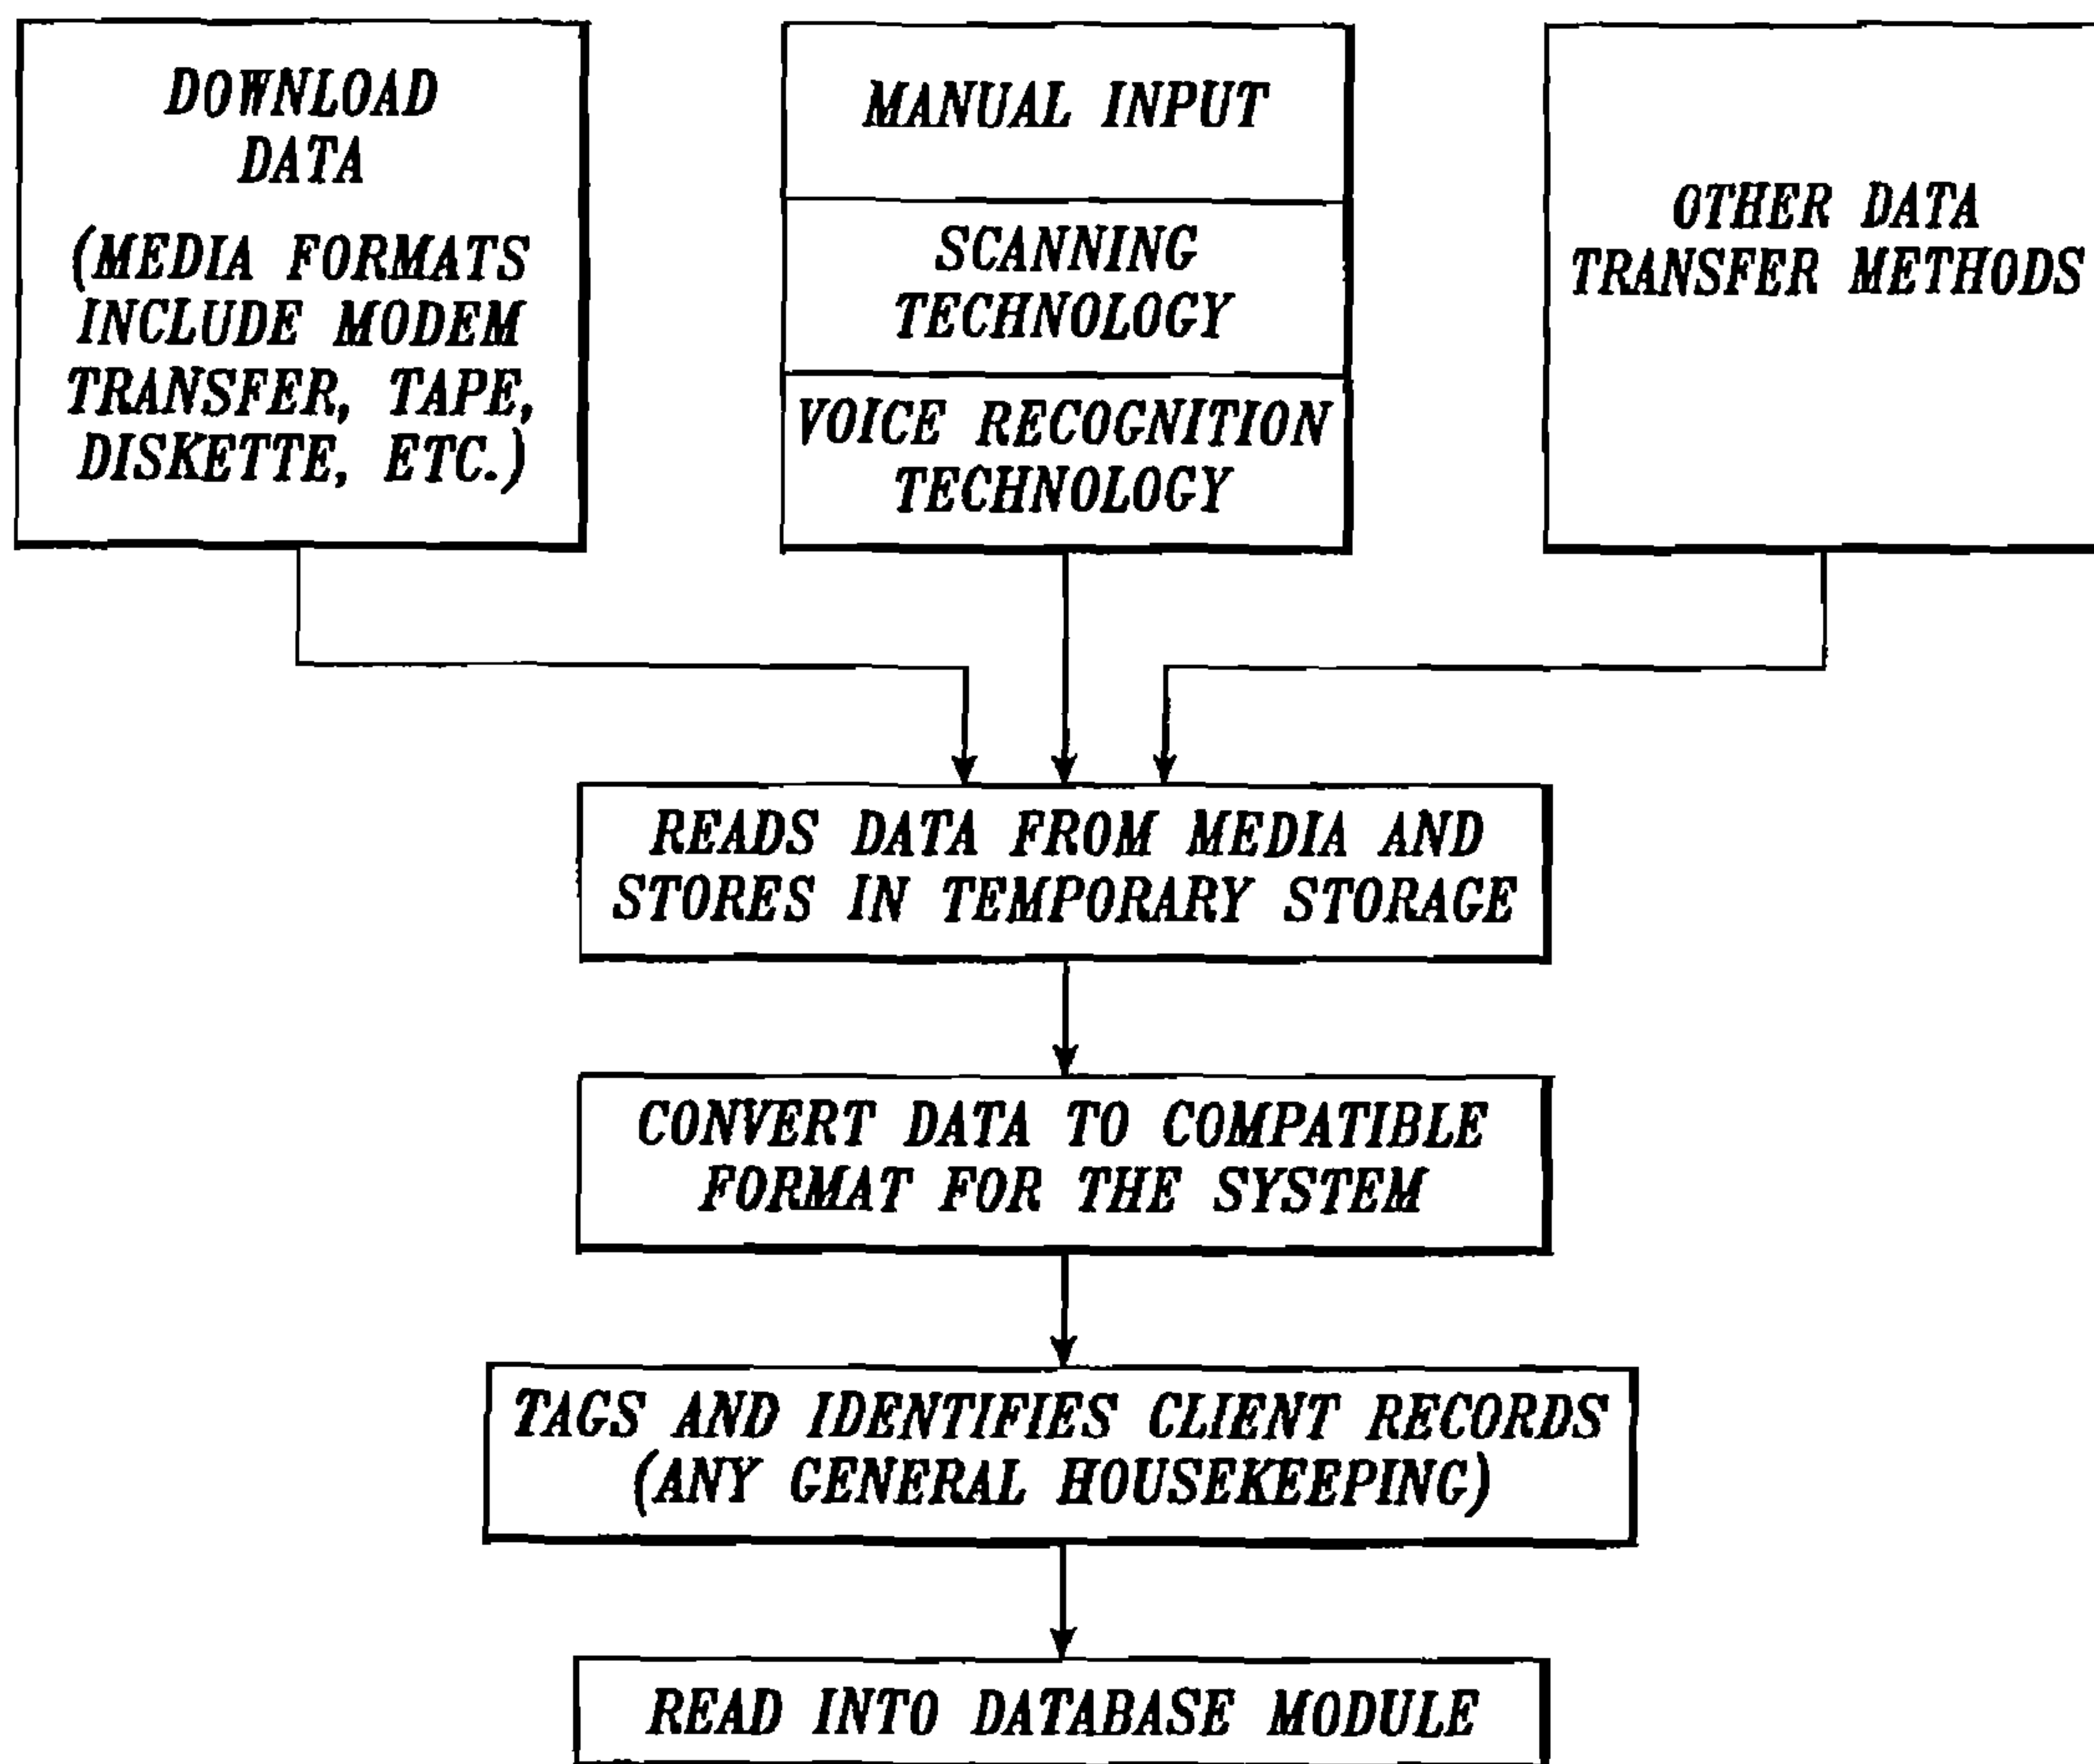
DOWNLOAD DATA (MEDIA FORMATS INCLUDE MODEM TRANSFER, TAPE, DISKETTE, ETC.)

MANUAL INPUT

SCANNING TECHNOLOGY

VOICE RECOGNITION TECHNOLOGY

OTHER DATA TRANSFER METHODS

READS DATA FROM MEDIA AND STORES IN TEMPORARY STORAGE

CONVERT DATA TO COMPATIBLE FORMAT FOR THE SYSTEM

TAGS AND IDENTIFIES CLIENT RECORDS (ANY GENERAL HOUSEKEEPING)

READ INTO DATABASE MODULE